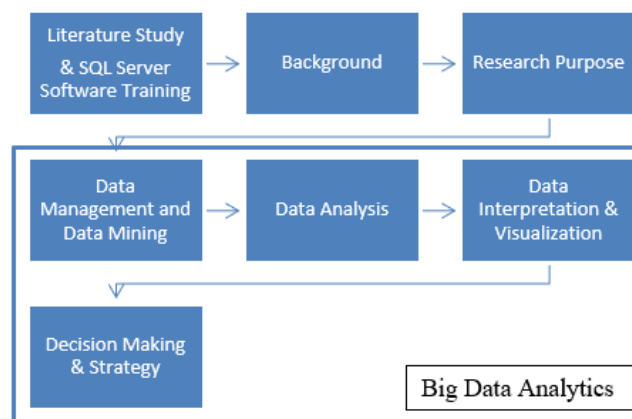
Literature Study & SQL Server Software Training

Background

Research Purpose

Data Management and Data Mining

Data Analysis

Data Interpretation & Visualization

Decision Making & Strategy

Big Data Analytics